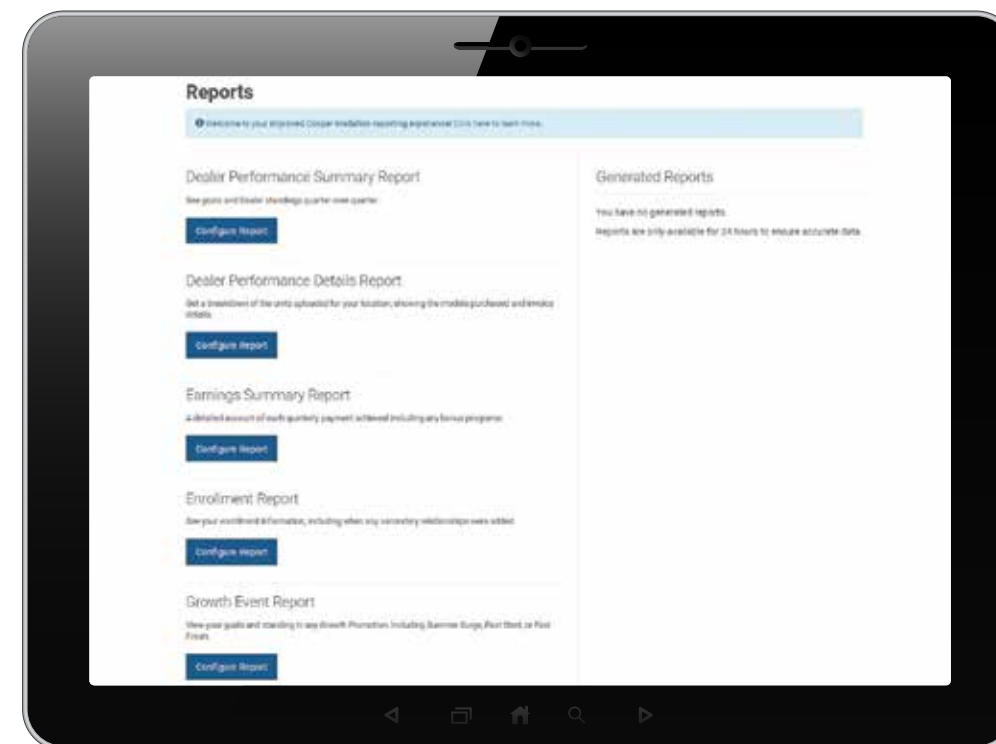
Reports

Welcome to your improved Cooper Incentive reporting experience! Click here to learn more.

Dealer Performance Summary Report

See goals and Dealer standings quarter over quarter.

Configure Report

Dealer Performance Details Report

Get a breakdown of the units uploaded for your location, showing the models purchased and invoice details.

Configure Report

Earnings Summary Report

A detailed account of each quarterly payment achieved including any bonus programs.

Configure Report

Enrollment Report

See your enrollment information, including when any secondary relationships were added.

Configure Report

Growth Event Report

View your goals and standing in any Growth Promotion, including Summer Surge, Fast Start, or Fast Finish.

Configure Report

Generated Reports

You have no generated reports.

Reports are only available for 24 hours to ensure accurate data.